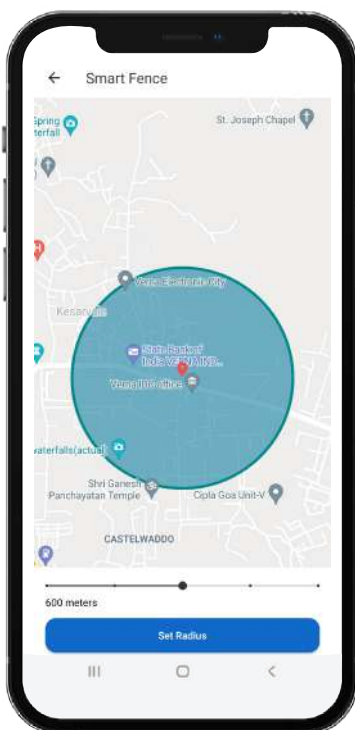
Smart Fence

Spring
aterfall

St. Joseph Chapel

Verna Electronic City

Kesarval

State Bank of India VERNA IND...

Verna IDC office

waterfalls(actual)

Shri Ganesh
Panchayatan Temple

Cipla Goa Unit-V

CASTELWADDO

600 meters

Set Radius